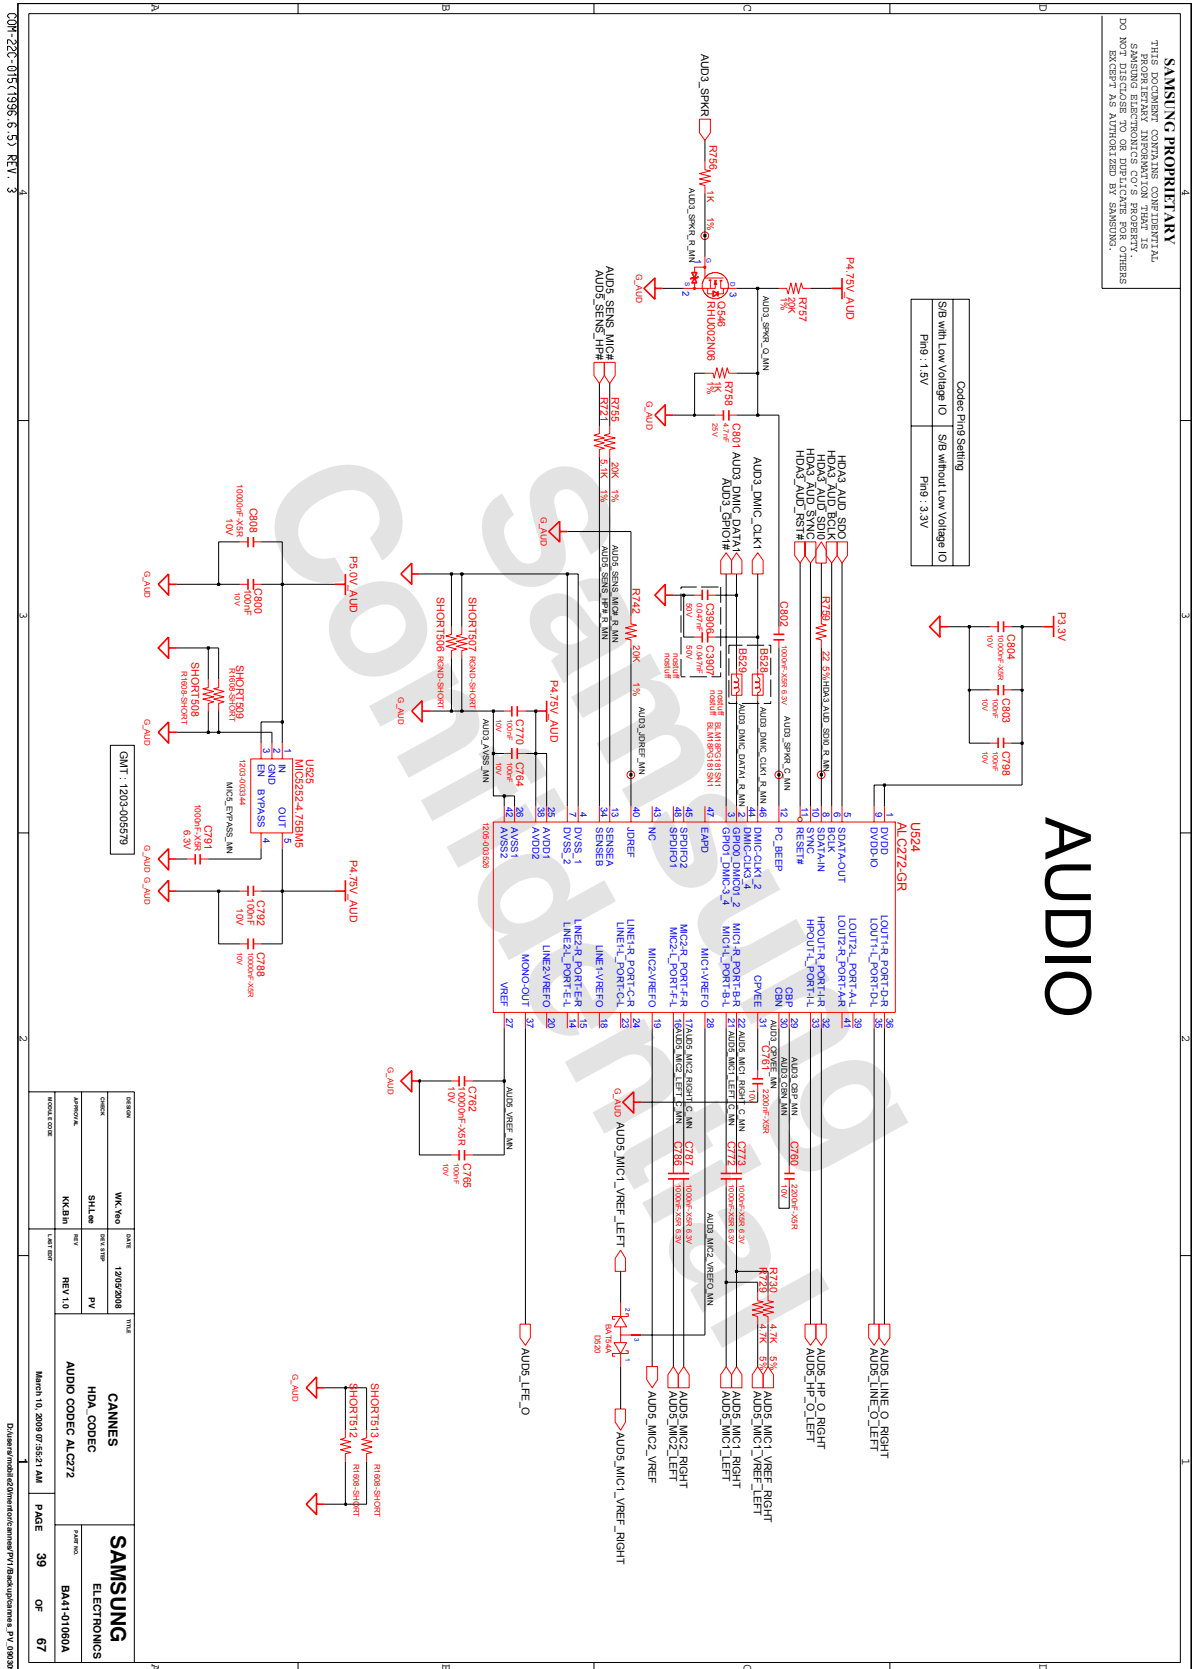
SAMSUNG PROPRIETARY
THIS DOCUMENT CONTAINS CONFIDENTIAL PROPRIETARY INFORMATION THAT IS SAMSUNG ELECTRONICS CO'S PROPERTY. DO NOT DISCLOSE TO OR DUPLICATE FOR OTHERS EXCEPT AS AUTHORIZED BY SAMSUNG.

AUDIO

Codec Pin9 Setting

| S/B with Low Voltage IO | S/B without Low Voltage IO |
|---|---|
| Pin9 : 1.5V | Pin9 : 3.3V |

U524
ALC272-GR

DVDD
DVDD-IO
SDATA-OUT
BCLK
SDATA-IN
SYNC
RESET#
PC_BEEP
DMIC-CLK1_2
DMIC-CLK3_4
GPIO0_DMIC01_2
GPIO1_DMIC-3_4
EAPD
SPDIFO2
SPDIFO1
NC
JDREF
SENSEA
SENSEB
DVSS_1
DVSS_2
AVDD1
AVDD2
AVSS1
AVSS2

LOUT1-R_PORT-D-R
LOUT1-L_PORT-D-L
LOUT2-L_PORT-A-L
LOUT2-R_PORT-A-R
HPOUT-R_PORT-I-R
HPOUT-L_PORT-I-L
CBP
CBN
CPVEE
MIC1-R_PORT-B-R
MIC1-L_PORT-B-L
MIC1-VREFO
MIC2-R_PORT-F-R
MIC2-L_PORT-F-L
MIC2-VREFO
LINE1-R_PORT-C-R
LINE1-L_PORT-C-L
LINE1-VREFO
LINE2-R_PORT-E-R
LINE2-L_PORT-E-L
LINE2-VREFO
MONO-OUT
VREF

AUD3_SPKR
R756 1K 1%
AUD3_SPKR_R_MN
Q546 RHU002N06
G_AUD
P4.75V_AUD
R757 20K 1%
AUD3_SPKR_Q_MN
R758 1K 1%
C801 4.7nF 25V
AUD5_SENS_MIC#
AUD5_SENS_HP#
R755 20K 1%
R721 5.1K 1%
AUD5_SENS_MIC_R_MN
AUD5_SENS_HP_R_MN
HDA3_AUD_SDO
HDA3_AUD_BCLK
HDA3_AUD_SDI0
HDA3_AUD_SYNC
HDA3_AUD_RST#
AUD3_DMIC_CLK1
AUD3_DMIC_DATA1
AUD3_GPIO#
R759 22 5%
HDA3_AUD_SDI0_R_MN
C802 1000nF-X5R 6.3V
AUD3_SPKR_C_MN
B828 B829
BLM18PG181SN1
AUD3_DMIC_CLK1_R_MN
AUD3_DMIC_DATA1_R_MN
C3906 C3907 0.047nF 50V notuff
R742 20K 1%
AUD3_JDREF_MN
P3.3V
C804 10000nF-X5R 10V
C803 100nF 10V
C798 100nF 10V
P4.75V_AUD
C770 100nF 10V
C764 100nF 10V
AUD3_AVSS_MN
1205-003526
SHORT507 RGND-SHORT
SHORT506 RGND-SHORT
P5.0V_AUD
C808 10000nF-X5R 10V
C800 100nF 10V
SHORT509 R1608-SHORT
SHORT508 R1608-SHORT
U525 MIC5252-4.75BM5
IN GND EN BYPASS OUT
1203-003344
MIC5_BYPASS_MN
C791 1000nF-X5R 6.3V
P4.75V_AUD
C792 100nF 10V
C788 10000nF-X5R 10V
GMT : 1203-005579
AUD3_CBP_MN
AUD3_CBN_MN
AUD3_CPVEE_MN
C761 2200nF-X5R 10V
C760 2200nF-X5R 10V
AUD5_MIC1_RIGHT_C_MN
AUD5_MIC1_LEFT_C_MN
C773 C772 1000nF-X5R 6.3V
AUD5_MIC2_RIGHT_C_MN
AUD5_MIC2_LEFT_C_MN
C787 C786 1000nF-X5R 6.3V
AUD3_MIC2_VREFO_MN
AUD5_VREF_MN
C762 10000nF-X5R 10V
C765 100nF 10V
AUD5_MIC1_VREF_LEFT
R730 4.7K 5%
R729 4.7K 5%
D520 BAT54A
AUD5_LINE_O_RIGHT
AUD5_LINE_O_LEFT
AUD5_HP_O_RIGHT
AUD5_HP_O_LEFT
AUD5_MIC1_VREF_RIGHT
AUD5_MIC1_VREF_LEFT
AUD5_MIC1_RIGHT
AUD5_MIC1_LEFT
AUD5_MIC2_RIGHT
AUD5_MIC2_LEFT
AUD5_MIC2_VREF
AUD5_LFE_O
AUD5_MIC1_VREF_RIGHT
SHORT513 R1608-SHORT
SHORT512 R1608-SHORT
G_AUD

DESIGN WK.Yeo
CHECK SH.Lee
APPROVAL KK.Bin
MODULE CODE
DATE 12/05/2008
DEV. STEP PV
REV REV 1.0
LAST EDIT March 10, 2009 07:55:21 AM
TITLE CANNES HDA_CODEC AUDIO CODEC ALC272
PAGE 39 OF 67
SAMSUNG ELECTRONICS
PART NO. BA41-01060A
D:/users/mobile62/mentor/cannes/PV1/Backup/cannes_PV_0903
COM-22C-015(1996.6.5) REV. 3